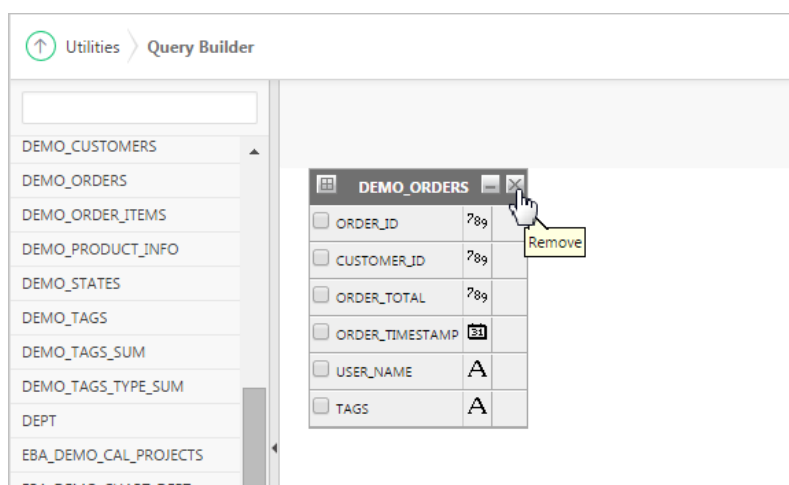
Utilities Query Builder

DEMO_CUSTOMERS
DEMO_ORDERS
DEMO_ORDER_ITEMS
DEMO_PRODUCT_INFO
DEMO_STATES
DEMO_TAGS
DEMO_TAGS_SUM
DEMO_TAGS_TYPE_SUM
DEPT
EBA_DEMO_CAL_PROJECTS
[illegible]

DEMO_ORDERS

| | | |
|---|---|---|
| ORDER_ID | 789 | |
| CUSTOMER_ID | 789 | |
| ORDER_TOTAL | 789 | |
| ORDER_TIMESTAMP | 31 | |
| USER_NAME | A | |
| TAGS | A | |

Remove